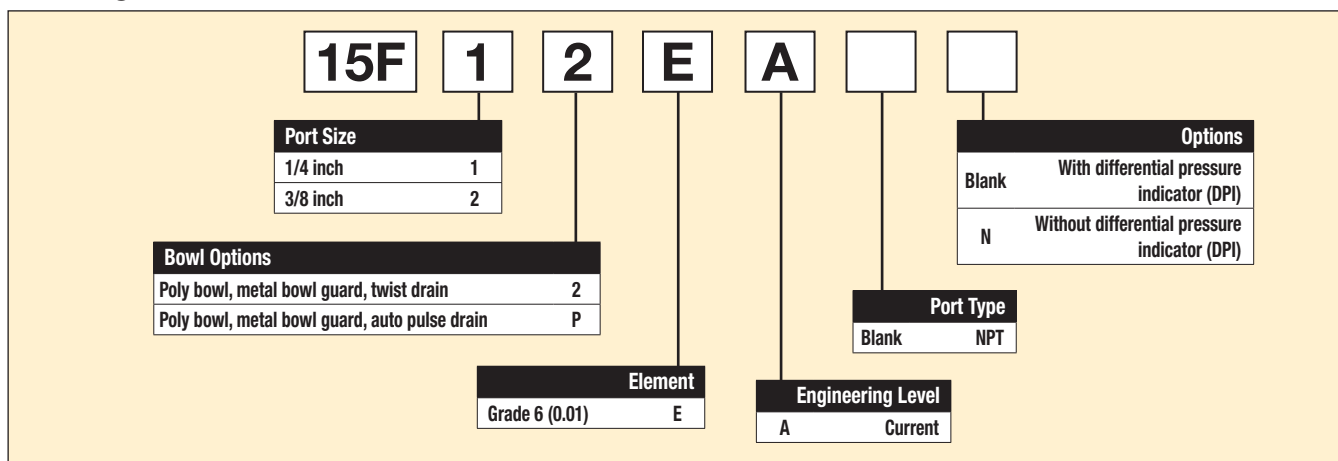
15F 1 2 E A

| Port Size | |
|---|---|
| 1/4 inch | 1 |
| 3/8 inch | 2 |

| Bowl Options | |
|---|---|
| Poly bowl, metal bowl guard, twist drain | 2 |
| Poly bowl, metal bowl guard, auto pulse drain | P |

| | Element |
|---|---|
| Grade 6 (0.01) | E |

| Engineering Level | |
|---|---|
| A | Current |

| | Port Type |
|---|---|
| Blank | NPT |

| | Options |
|---|---|
| Blank | With differential pressure indicator (DPI) |
| N | Without differential pressure indicator (DPI) |